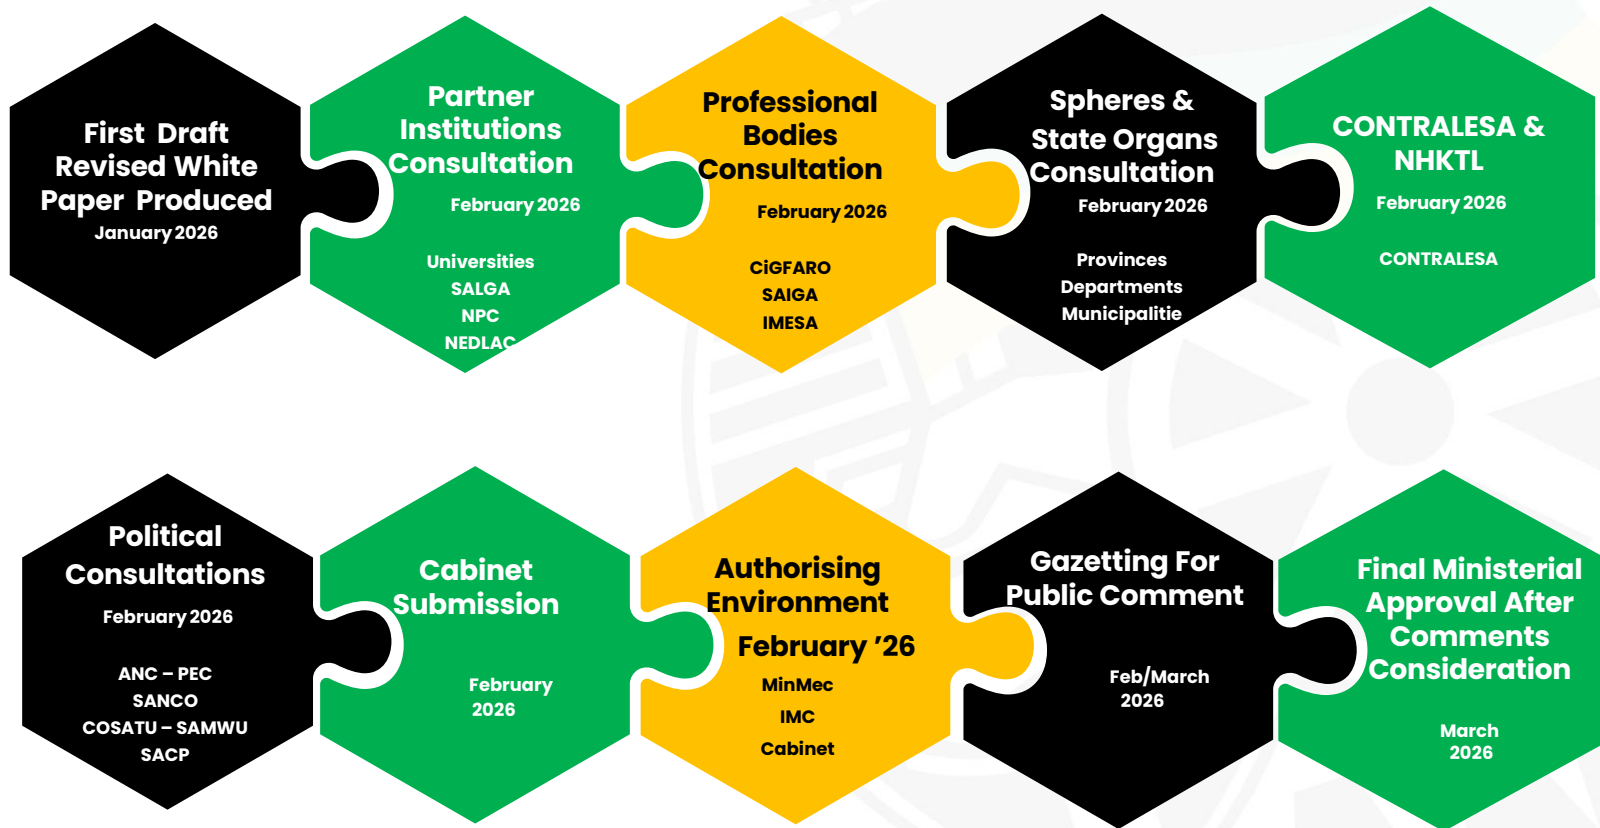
First Draft Revised White Paper Produced
January 2026

Partner Institutions Consultation
February 2026

Universities
SALGA
NPC
NEDLAC

Professional Bodies Consultation
February 2026

CiGFARO
SAIGA
IMESA

Spheres & State Organs Consultation
February 2026

Provinces
Departments
Municipalitie

CONTRALESA & NHKTL
February 2026

CONTRALESA

Political Consultations
February 2026

ANC – PEC
SANCO
COSATU – SAMWU
SACP

Cabinet Submission

February 2026

Authorising Environment
February '26
MinMec
IMC
Cabinet

Gazetting For Public Comment

Feb/March 2026

Final Ministerial Approval After Comments Consideration

March 2026